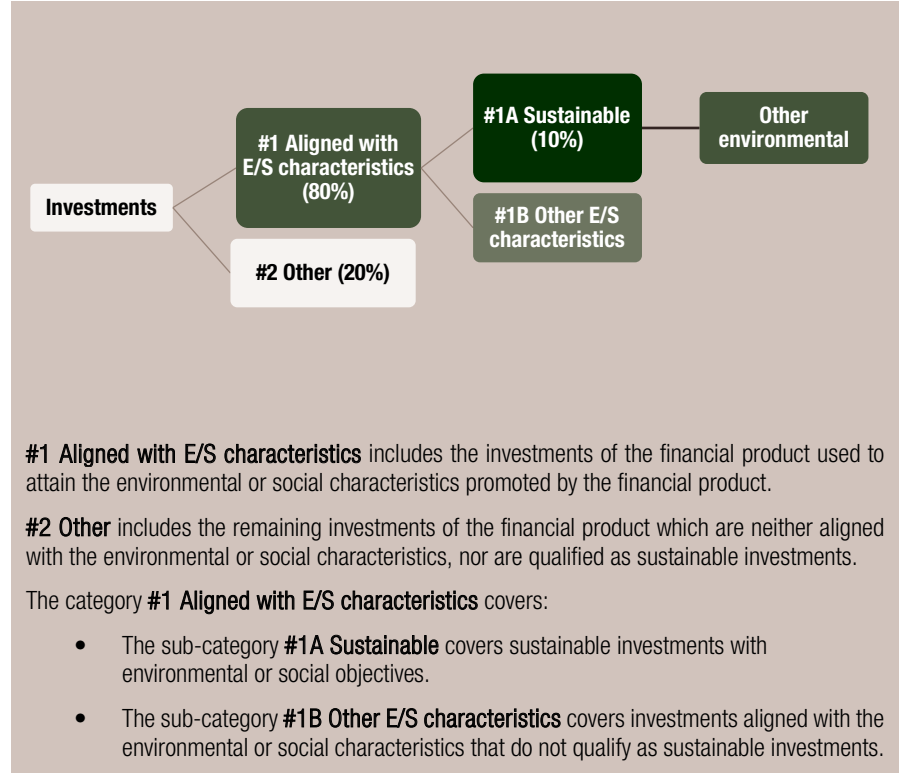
Investments

#1 Aligned with E/S characteristics (80%)

#2 Other (20%)

#1A Sustainable (10%)

#1B Other E/S characteristics

Other environmental

#1 Aligned with E/S characteristics includes the investments of the financial product used to attain the environmental or social characteristics promoted by the financial product.

#2 Other includes the remaining investments of the financial product which are neither aligned with the environmental or social characteristics, nor are qualified as sustainable investments.

The category #1 Aligned with E/S characteristics covers:

- The sub-category #1A Sustainable covers sustainable investments with environmental or social objectives.
- The sub-category #1B Other E/S characteristics covers investments aligned with the environmental or social characteristics that do not qualify as sustainable investments.